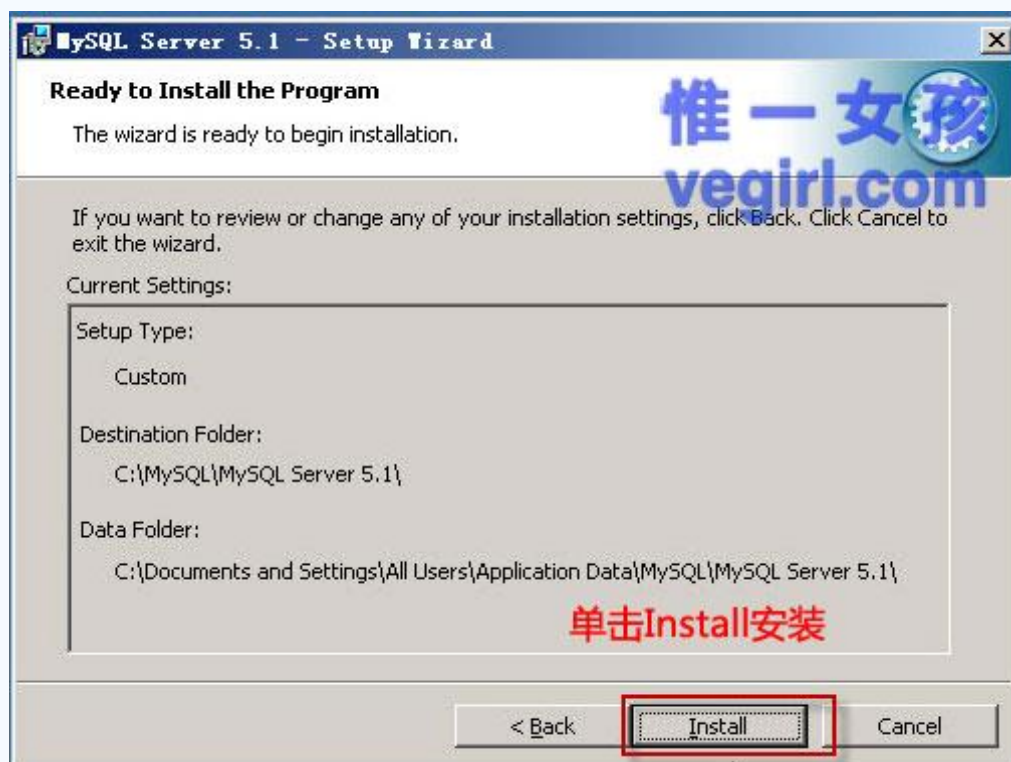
MySQL Server 5.1 - Setup Wizard

Ready to Install the Program

The wizard is ready to begin installation.

惟一女孩
vegirl.com

If you want to review or change any of your installation settings, click Back. Click Cancel to exit the wizard.

Current Settings:

Setup Type:

Custom

Destination Folder:

C:\MySQL\MySQL Server 5.1\

Data Folder:

C:\Documents and Settings\All Users\Application Data\MySQL\MySQL Server 5.1\

单击Install安装

< Back | Install | Cancel